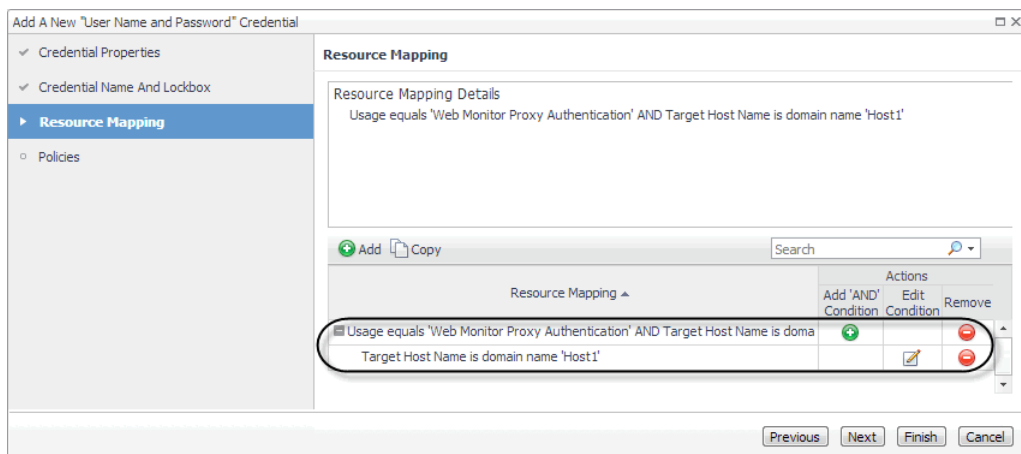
Add A New "User Name and Password" Credential

Credential Properties

Credential Name And Lockbox

Resource Mapping

Policies

Resource Mapping

Resource Mapping Details

Usage equals 'Web Monitor Proxy Authentication' AND Target Host Name is domain name 'Host1'

Add Copy

Search

| Resource Mapping ▲ | Add 'AND' Condition | Edit Condition | Remove |
|---|---|---|---|
| Usage equals 'Web Monitor Proxy Authentication' AND Target Host Name is doma | | | |
| Target Host Name is domain name 'Host1' | | | |

Actions

Previous Next Finish Cancel